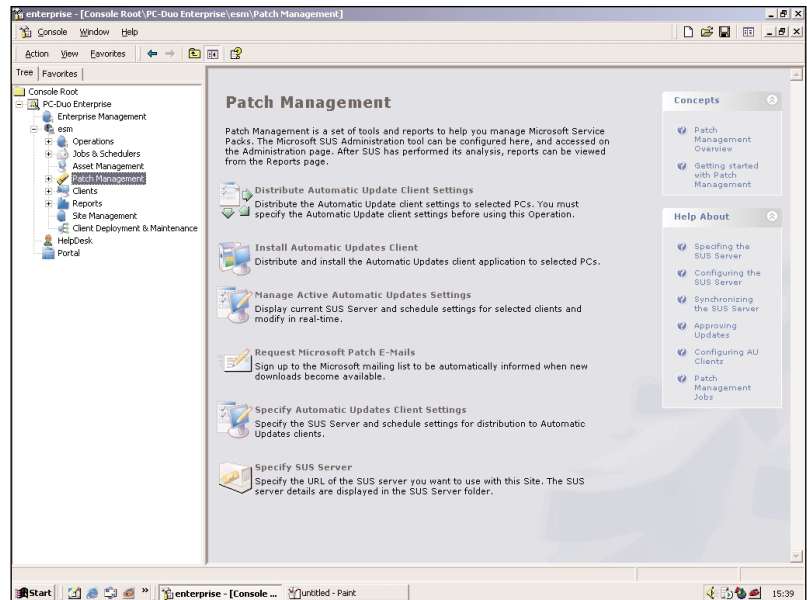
enterprise - [Console Root\PC-Duo Enterprise\esm\Patch Management]

Console Window Help

Action View Favorites

Tree | Favorites

Console Root
PC-Duo Enterprise
Enterprise Management
esm
Operations
Jobs & Schedulers
Asset Management
Patch Management
Clients
Reports
Site Management
Client Deployment & Maintenance
HelpDesk
Portal

Patch Management

Patch Management is a set of tools and reports to help you manage Microsoft Service Packs. The Microsoft SUS Administration tool can be configured here, and accessed on the Administration page. After SUS has performed its analysis, reports can be viewed from the Reports page.

Distribute Automatic Update Client Settings
Distribute the Automatic Update client settings to selected PCs. You must specify the Automatic Update client settings before using this Operation.

Install Automatic Updates Client
Distribute and install the Automatic Updates client application to selected PCs.

Manage Active Automatic Updates Settings
Display current SUS Server and schedule settings for selected clients and modify in real-time.

Request Microsoft Patch E-Mails
Sign up to the Microsoft mailing list to be automatically informed when new downloads become available.

Specify Automatic Updates Client Settings
Specify the SUS Server and schedule settings for distribution to Automatic Updates clients.

Specify SUS Server
Specify the URL of the SUS server you want to use with this Site. The SUS server details are displayed in the SUS Server folder.

Concepts

Patch Management Overview

Getting started with Patch Management

Help About

Specifing the SUS Server

Configuring the SUS Server

Synchronizing the SUS Server

Approving Updates

Configuring AU Clients

Patch Management Jobs

Start | enterprise - [Console ... | untitled - Paint | 15:39